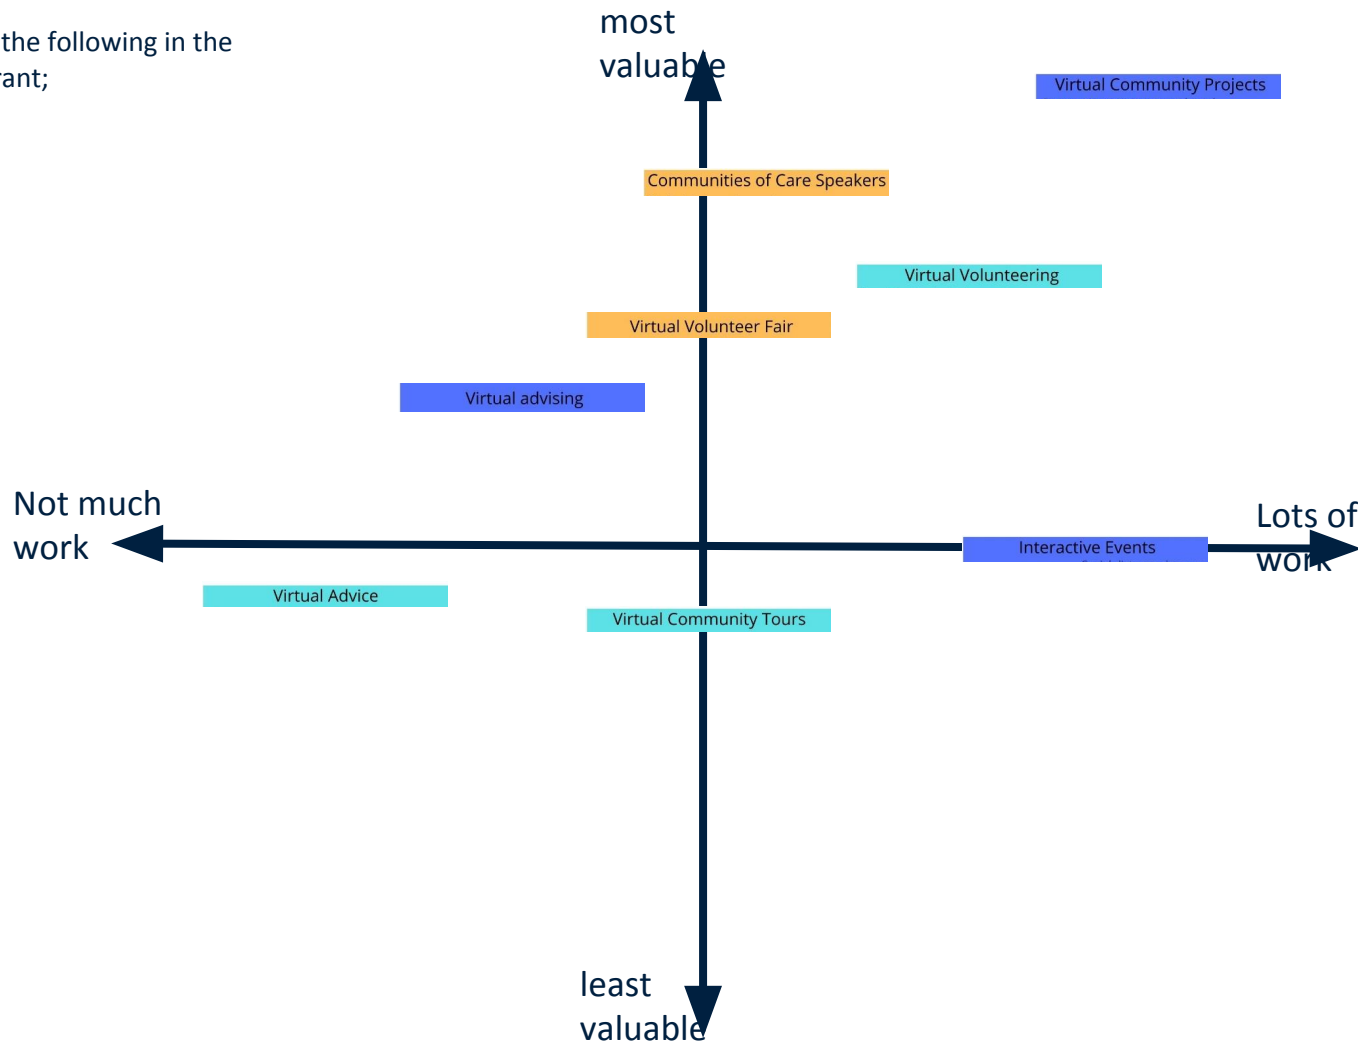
the following in the
rant;

most
valuable

Virtual Community Projects

Communities of Care Speakers

Virtual Volunteering

Virtual Volunteer Fair

Virtual advising

Not much
work

Lots of
work

Interactive Events

Virtual Advice

Virtual Community Tours

least
valuable